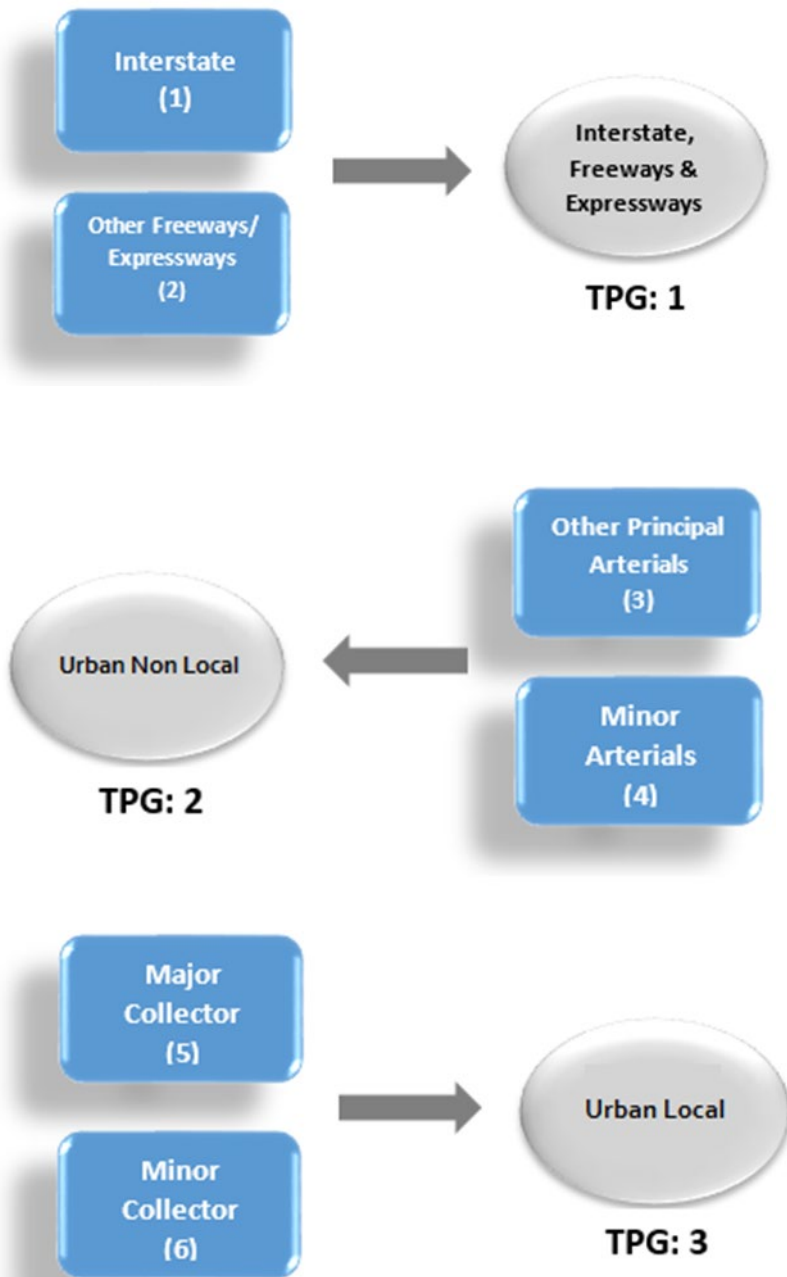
Interstate
(1)

Other Freeways/
Expressways
(2)

Interstate,
Freeways &
Expressways

TPG: 1

Other Principal
Arterials
(3)

Minor
Arterials
(4)

Urban Non Local

TPG: 2

Major
Collector
(5)

Minor
Collector
(6)

Urban Local

TPG: 3